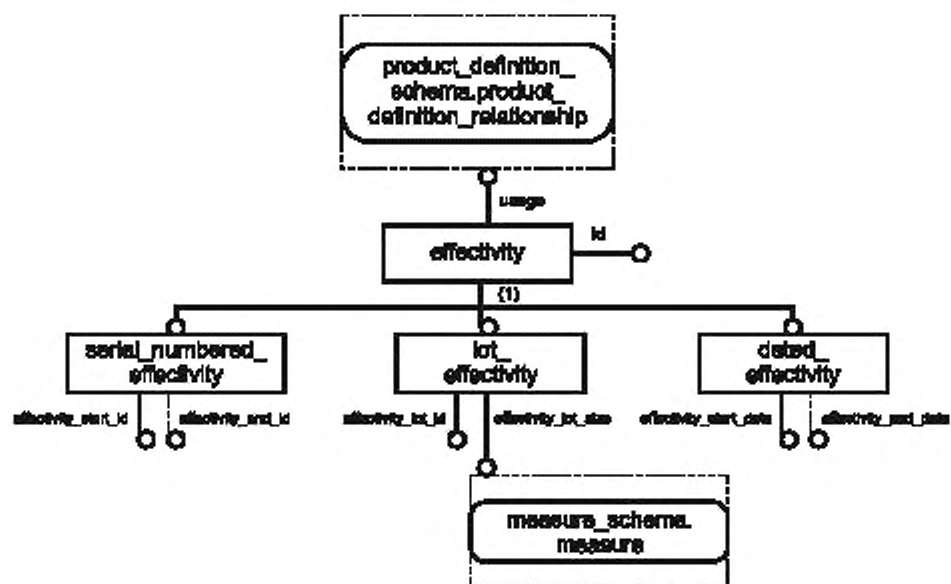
product_definition_schema.product_definition_relationship

usage

effectivity

id

(1)

serial_numbered_effectivity

lot_effectivity

dated_effectivity

effectivity_start_id

effectivity_end_id

effectivity_lot_id

effectivity_lot_size

effectivity_start_date

effectivity_end_date

measure_schema.measure